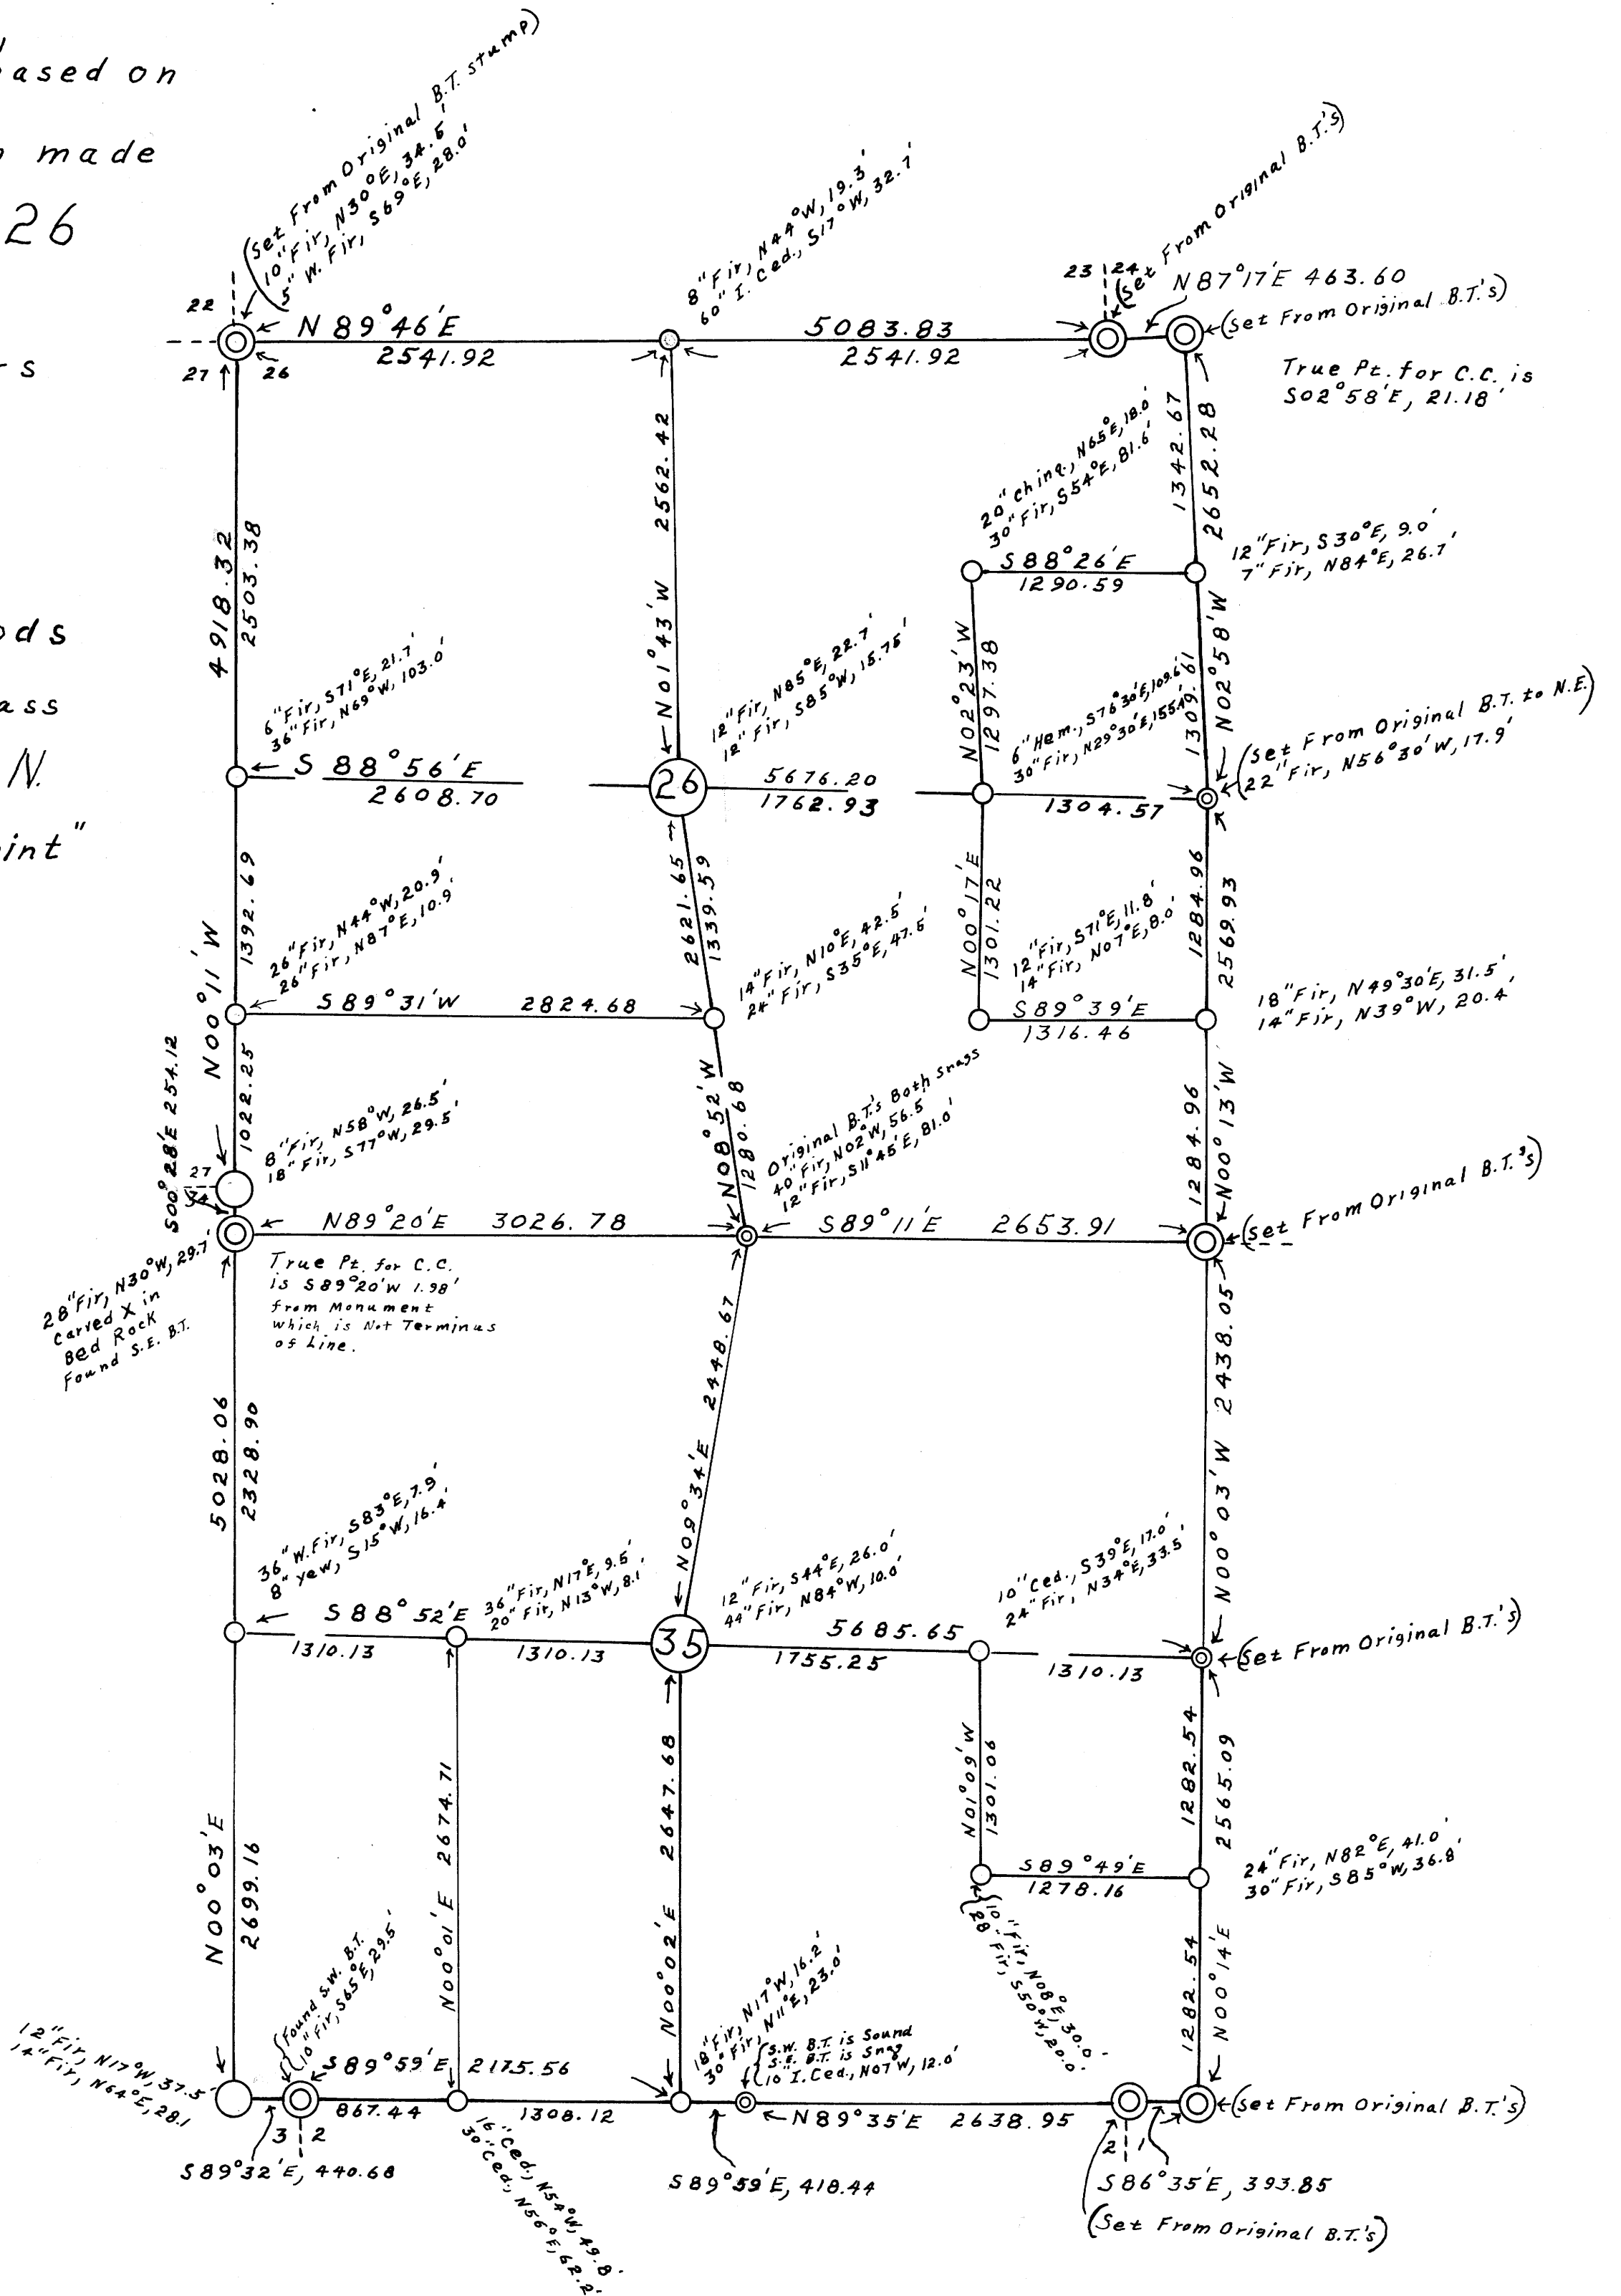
ased on
made
26
s
ds
ass
N.
int"

(Set From Original B.T. stump)
10" Fir, N30°E, 34.5'
5" W. Fir, S69°E, 28.0'

8" Fir, N44°W, 19.3'
60" I. Ced., S17°W, 32.1'

(Set From Original B.T.'s)

22
27
26
N 89°46'E
2541.92
5083.83
2541.92
23
24
N87°17'E 463.60
(Set From Original B.T.'s)

True Pt. for C.C. is S02°58'E, 21.18'

4918.32
2503.38
N01°43'W
2562.42
20" Chinq., N65°E, 18.0'
30" Fir, S54°E, 81.6'
1342.67
2652.28
12" Fir, S30°E, 9.0'
7" Fir, N84°E, 26.7'
S88°26'E
1290.59
N02°23'W
1297.38
N02°58'W
1309.61

6" Fir, S71°E, 21.7'
36" Fir, N69°W, 103.0'
12" Fir, N85°E, 22.7'
12" Fir, S85°W, 15.75'
6" Hem., S76°30'E, 109.6'
30" Fir, N29°30'E, 155.0'
(Set From Original B.T. to N.E.)
22" Fir, N56°30'W, 17.9'

S 88°56'E
2608.70
26
5676.20
1762.93
1304.57

1392.69
N00°11'W
26" Fir, N44°W, 20.9'
26" Fir, N87°E, 10.9'
2621.65
1339.59
14" Fir, N10°E, 42.5'
24" Fir, S35°E, 47.6'
N00°17'E
1301.22
12" Fir, S71°E, 11.8'
14" Fir, N07°E, 8.0'
1284.96
2569.93
18" Fir, N49°30'E, 31.5'
14" Fir, N39°W, 20.4'
S89°31'W
2824.68
S89°39'E
1316.46

S00°28'E 254.12
1022.25
8" Fir, N58°W, 26.5'
18" Fir, S77°W, 29.5'
N08°52'W
1280.68
Original B.T.'s Both Snags
40" Fir, N02°W, 56.5'
12" Fir, S11°45'E, 81.0'
1284.96
N00°13'W
(Set From Original B.T.'s)
27
34
N89°20'E 3026.78
S89°11'E 2653.91

28" Fir, N30°W, 29.7'
Carved X in Bed Rock
Found S.E. B.T.
True Pt. for C.C. is S89°20'W 1.98' from Monument which is Not Terminus of Line.

5028.06
2328.90
2448.67
N09°34'E
N00°03'W 2438.05

36" W. Fir, S83°E, 7.9'
8" Yew, S15°W, 16.4'
36" Fir, N17°E, 9.5'
20" Fir, N13°W, 8.1'
12" Fir, S44°E, 26.0'
44" Fir, N84°W, 10.0'
10" Ced., S39°E, 17.0'
24" Fir, N34°E, 33.5'
S88°52'E
1310.13
1310.13
35
5685.65
1755.25
1310.13
(Set From Original B.T.'s)

N00°03'E
2699.16
N00°01'E 2674.71
2647.68
N00°02'E
N01°09'W
1301.06
1282.54
2565.09
S89°49'E
1278.16
24" Fir, N82°E, 41.0'
30" Fir, S85°W, 36.8'
10" Fir, N08°E, 30.0'
8" Fir, S50°W, 20.0'
1282.54
N00°14'E

12" Fir, N17°W, 37.5'
14" Fir, N64°E, 28.1
(Found S.W. B.T.
10" Fir, S65°E, 29.5'
S89°59'E 2175.56
18" Fir, N17°W, 16.2'
30" Fir, N11°E, 23.0'
S.W. B.T. is Sound
S.E. B.T. is Snag
10" I. Ced., N07°W, 12.0'
867.44
1308.12
N89°35'E 2638.95
(Set From Original B.T.'s)
3
2
2
1
S89°32'E, 440.68
16" Ced., N54°W, 49.8'
30" Ced., N56°E, 62.2'
S89°59'E, 418.44
S86°35'E, 393.85
(Set From Original B.T.'s)